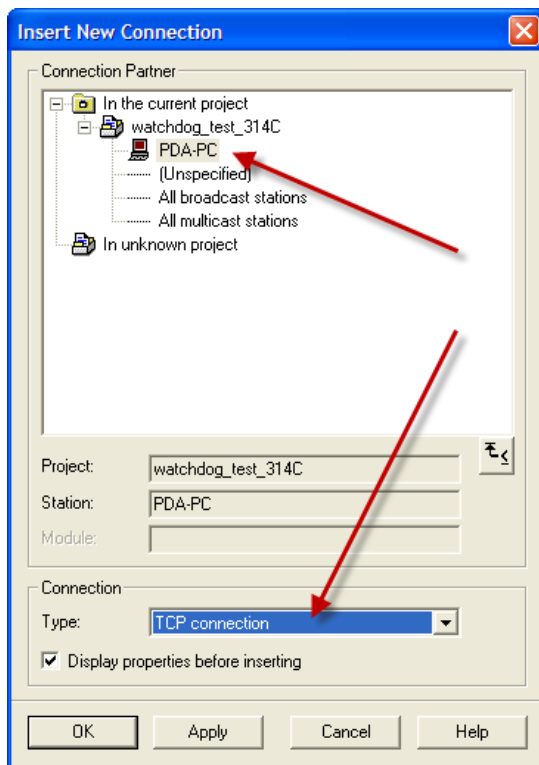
Insert New Connection

Connection Partner

In the current project
watchdog_test_314C
PDA-PC
(Unspecified)
All broadcast stations
All multicast stations
In unknown project

Project: watchdog_test_314C
Station: PDA-PC
Module:

Connection
Type: TCP connection
Display properties before inserting

OK
Apply
Cancel
Help